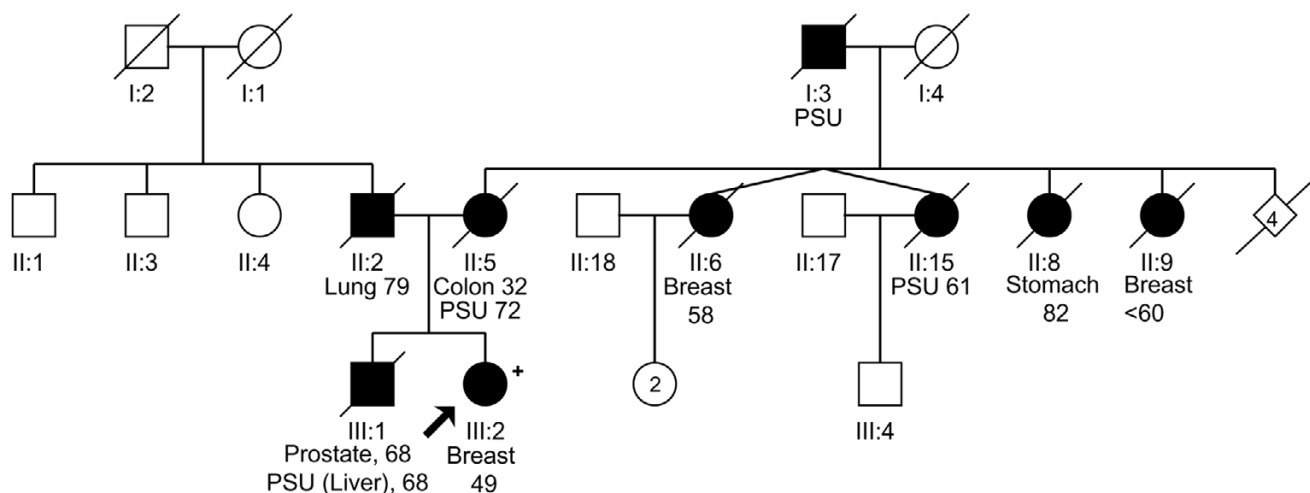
I:2
I:1
I:3
PSU
I:4
II:1
II:3
II:4
II:2
Lung 79
II:5
Colon 32
PSU 72
II:18
II:6
Breast
58
II:17
II:15
PSU 61
II:8
Stomach
82
II:9
Breast
<60
4
III:1
Prostate, 68
PSU (Liver), 68
+
III:2
Breast
49
2
III:4